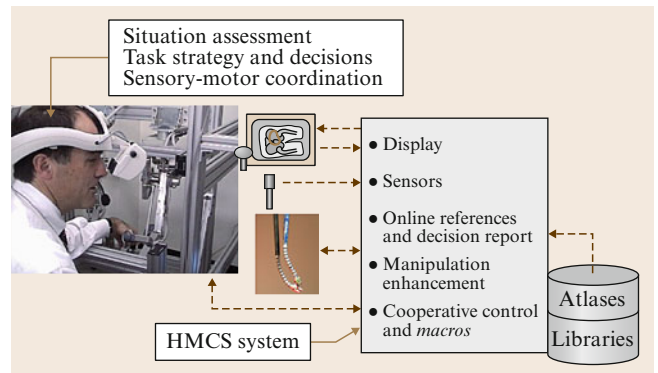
Situation assessment
Task strategy and decisions
Sensory-motor coordination

• Display
• Sensors
• Online references and decision report
• Manipulation enhancement
• Cooperative control and *macros*

HMCS system

Atlases
Libraries